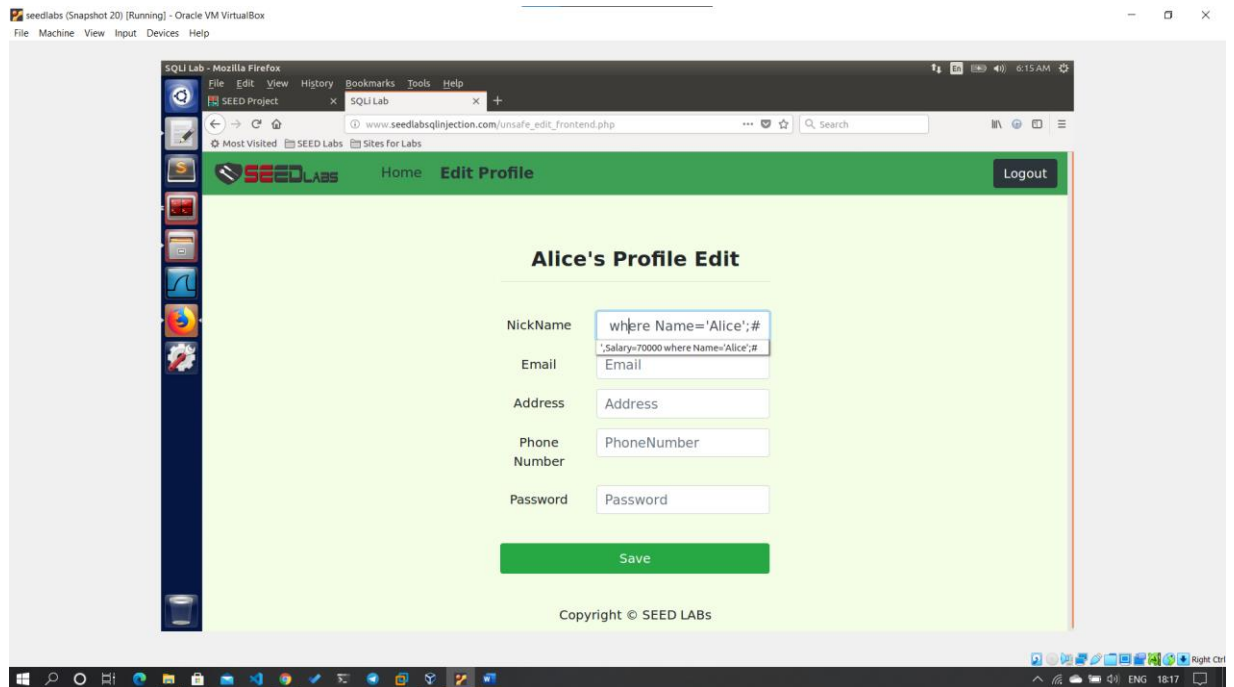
seedlabs (Snapshot 20) [Running] - Oracle VM VirtualBox
File Machine View Input Devices Help

SQLi Lab - Mozilla Firefox
6:15 AM
File Edit View History Bookmarks Tools Help
SEED Project
SQLi Lab
www.seedlabsqlinjection.com/unsafe_edit_frontend.php
Search
Most Visited SEED Labs Sites for Labs

SEEDLABS Home Edit Profile Logout

Alice's Profile Edit

NickName where Name='Alice';#
',Salary=70000 where Name='Alice';#
Email Email
Address Address
Phone Number PhoneNumber
Password Password

Save

Copyright © SEED LABs

Right Ctrl
ENG 18:17